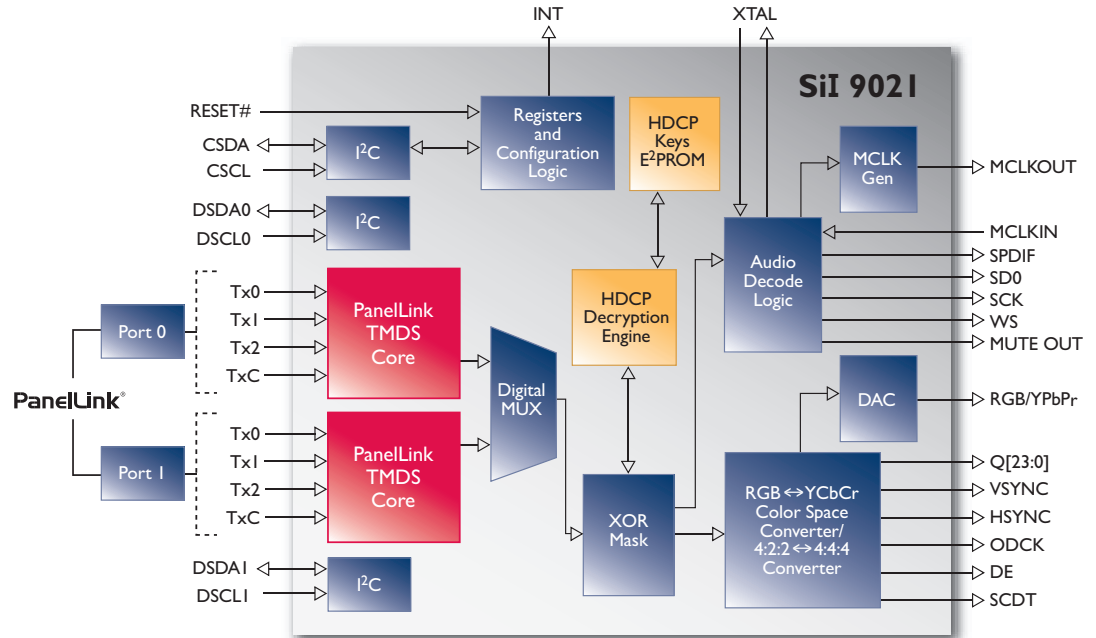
INT
XTAL
SiI 9021
RESET#
Registers and Configuration Logic
HDCP Keys $E^2PROM$
CSDA
CSCL
$I^2C$
MCLK Gen
MCLKOUT
DSDA0
DSCL0
$I^2C$
MCLKIN
Audio Decode Logic
SPDIF
SD0
SCK
WS
MUTE OUT
Tx0
Tx1
Tx2
TxC
PanelLink TMDS Core
HDCP Decryption Engine
Port 0
PanelLink®
Digital MUX
DAC
RGB/YPbPr
Port 1
Tx0
Tx1
Tx2
TxC
PanelLink TMDS Core
XOR Mask
RGB $\leftrightarrow$ YCbCr Color Space Converter/ 4:2:2 $\leftrightarrow$ 4:4:4 Converter
Q[23:0]
VSYNC
HSYNC
ODCK
DE
SCDT
DSDA1
DSCL1
$I^2C$